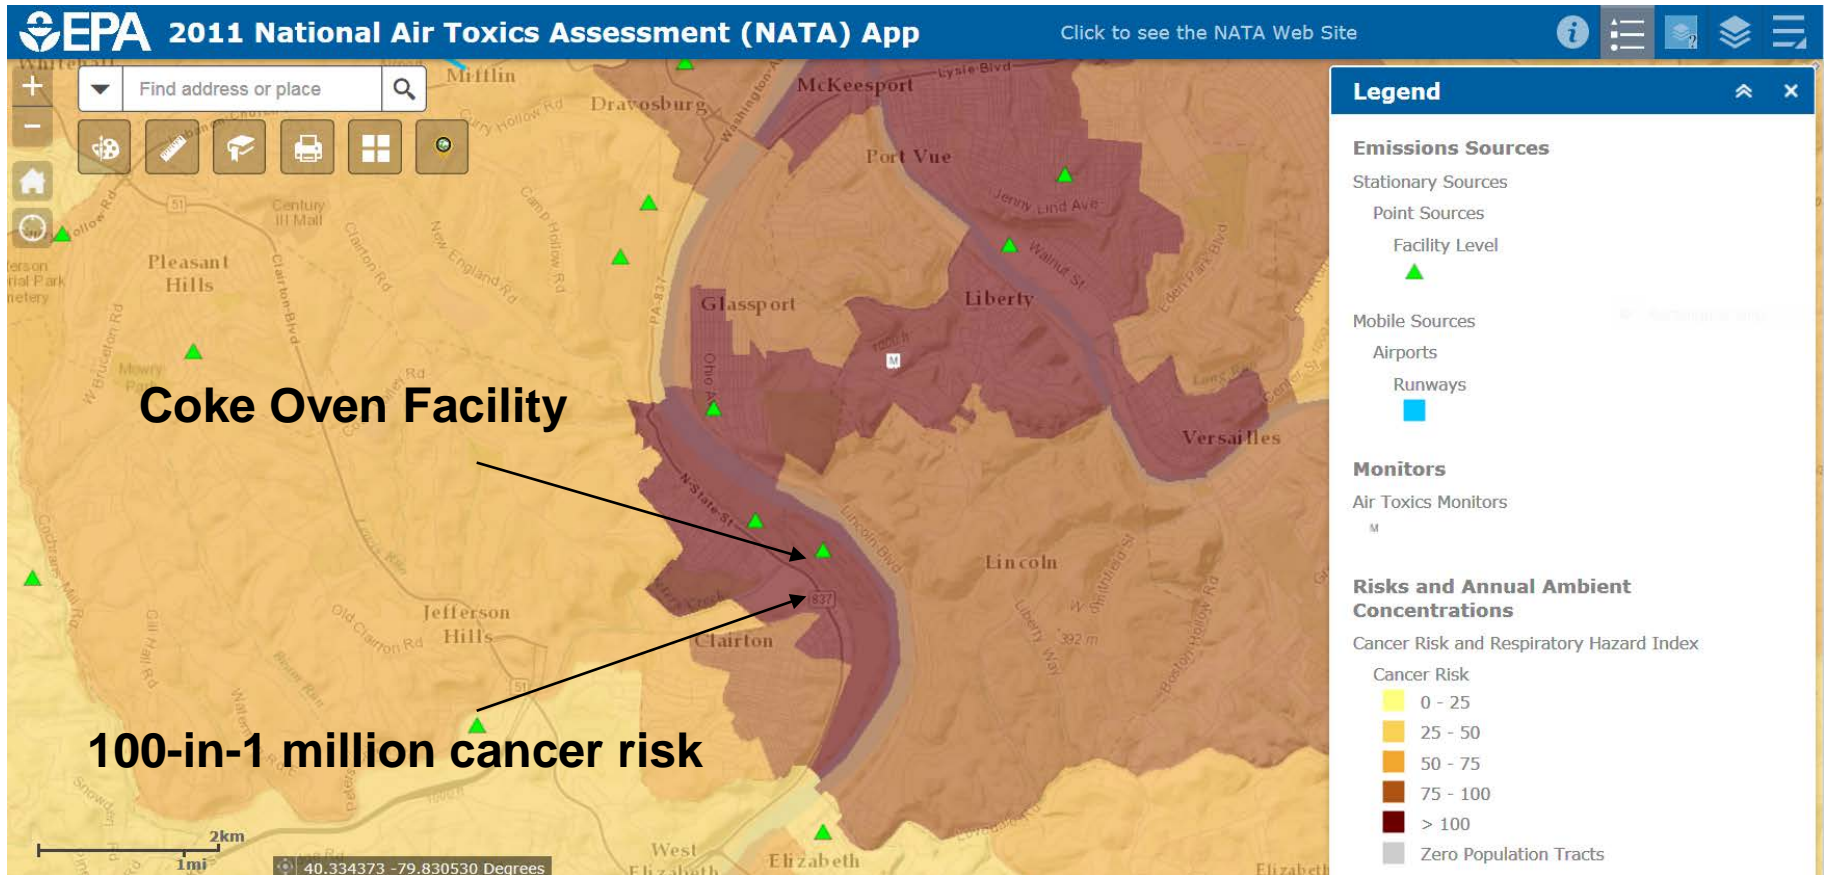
EPA 2011 National Air Toxics Assessment (NATA) App

Click to see the NATA Web Site

Find address or place

Whitehall
Mifflin
Dravosburg
McKeesport
Port Vue
Lysle Blvd
Jenny Lind Ave
Walnut St
Liberty
Glassport
Pleasant Hills
Century III Mall
Versailles
Lincoln
Jefferson Hills
Clairton
N State St
Lincoln Blvd
West Elizabeth
Elizabeth

Coke Oven Facility

100-in-1 million cancer risk

2km
1mi
40.334373 -79.830530 Degrees

Legend

Emissions Sources
Stationary Sources
Point Sources
Facility Level

Mobile Sources
Airports
Runways

Monitors
Air Toxics Monitors
M

Risks and Annual Ambient Concentrations
Cancer Risk and Respiratory Hazard Index
Cancer Risk
0 - 25
25 - 50
50 - 75
75 - 100
> 100
Zero Population Tracts